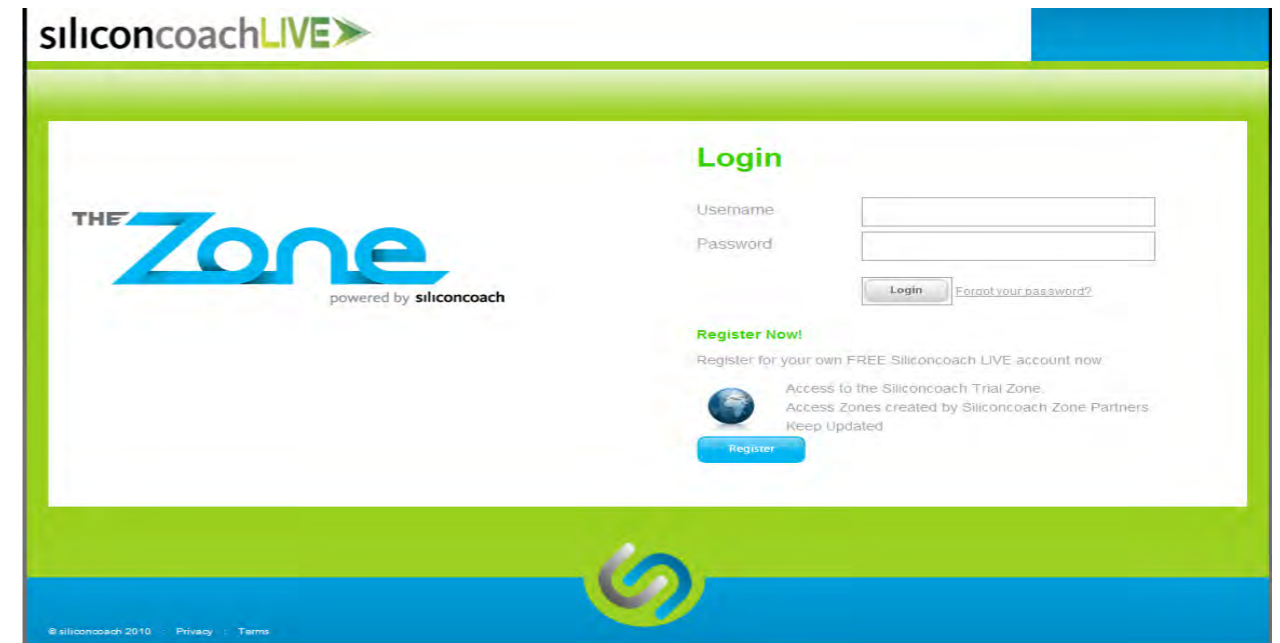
siliconcoachLIVE

THE Zone
powered by siliconcoach

Login

Username
Password

Login Forgot your password?

Register Now!

Register for your own FREE Siliconcoach LIVE account now.

Access to the Siliconcoach Trial Zone.
Access Zones created by Siliconcoach Zone Partners
Keep Updated

Register

© siliconcoach 2010 : Privacy : Terms